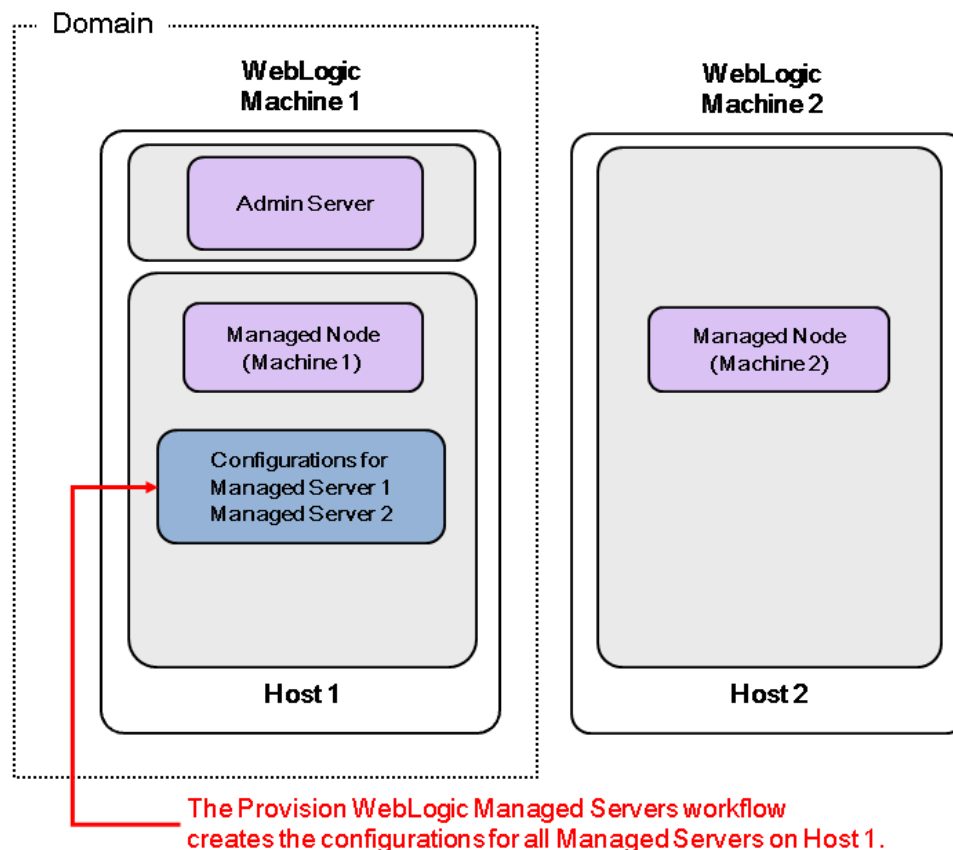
Domain

WebLogic Machine 1

Admin Server

Managed Node (Machine 1)

Configurations for Managed Server 1 Managed Server 2

Host 1

WebLogic Machine 2

Managed Node (Machine 2)

Host 2

The Provision WebLogic Managed Servers workflow creates the configurations for all Managed Servers on Host 1.